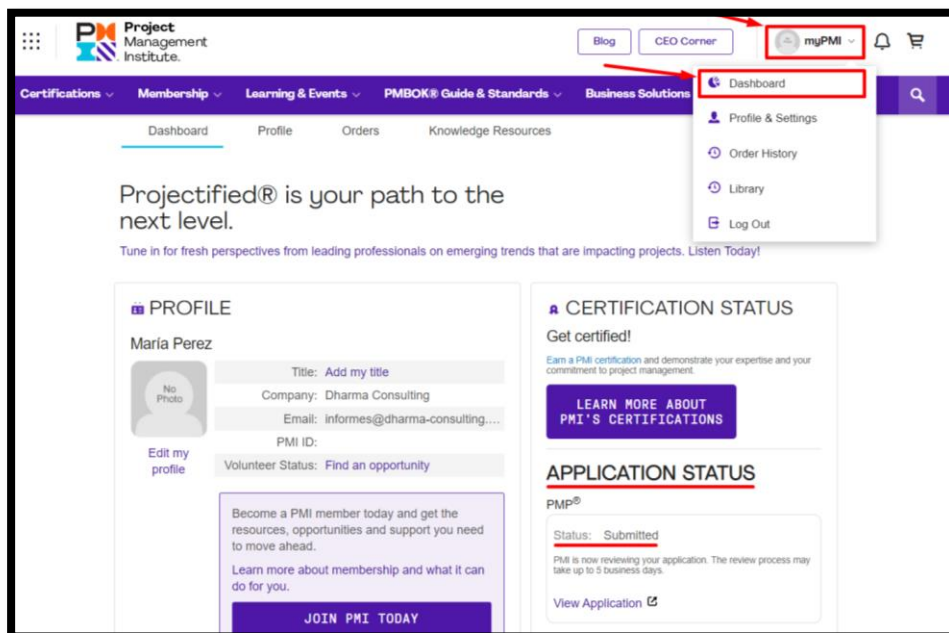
Project Management Institute.

Blog | CEO Corner | myPMI

Certifications | Membership | Learning & Events | PMBOK® Guide & Standards | Business Solutions

Dashboard
Profile & Settings
Order History
Library
Log Out

Dashboard | Profile | Orders | Knowledge Resources

Projectified® is your path to the next level.

Tune in for fresh perspectives from leading professionals on emerging trends that are impacting projects. Listen Today!

PROFILE

María Perez

No Photo

Edit my profile

| | |
|---|---|
| Title: | Add my title |
| Company: | Dharma Consulting |
| Email: | informes@dharma-consulting.... |
| PMI ID: | |
| Volunteer Status: | Find an opportunity |

Become a PMI member today and get the resources, opportunities and support you need to move ahead.

Learn more about membership and what it can do for you.

JOIN PMI TODAY

CERTIFICATION STATUS

Get certified!

Earn a PMI certification and demonstrate your expertise and your commitment to project management.

LEARN MORE ABOUT PMI'S CERTIFICATIONS

APPLICATION STATUS

PMP®

Status: Submitted

PMI is now reviewing your application. The review process may take up to 5 business days.

View Application